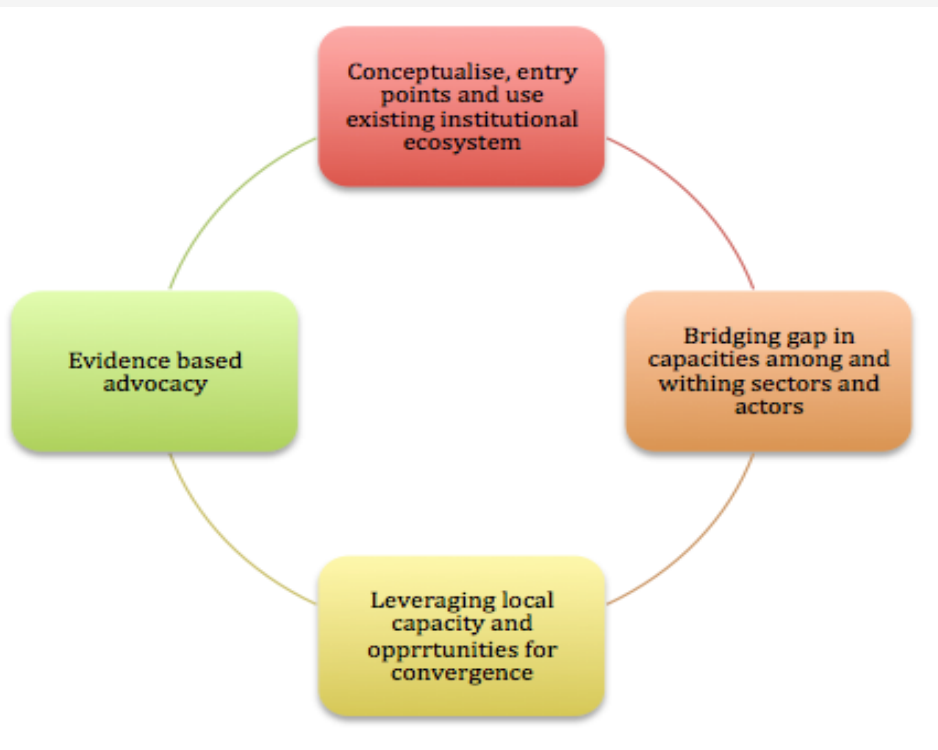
Conceptualise, entry points and use existing institutional ecosystem

Bridging gap in capacities among and withing sectors and actors

Leveraging local capacity and opprrtunities for convergence

Evidence based advocacy